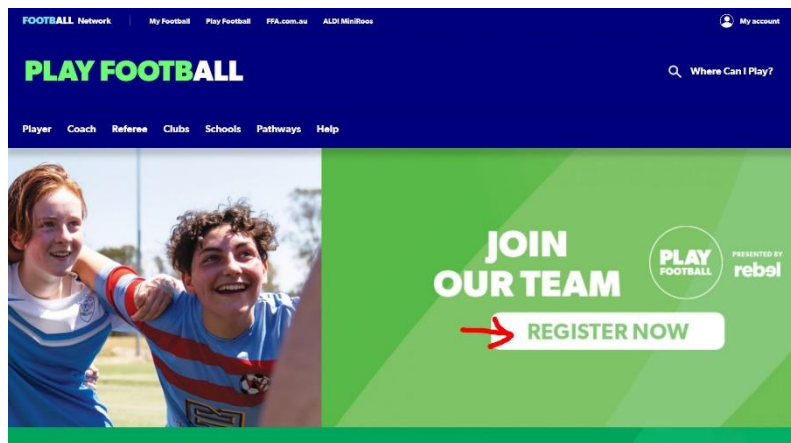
FOOTBALL Network My Football Play Football FFA.com.au ALDI MiniRoos My account

PLAY FOOTBALL

Where Can I Play?

Player Coach Referee Clubs Schools Pathways Help

JOIN OUR TEAM

PLAY FOOTBALL

PRESENTED BY rebel

REGISTER NOW